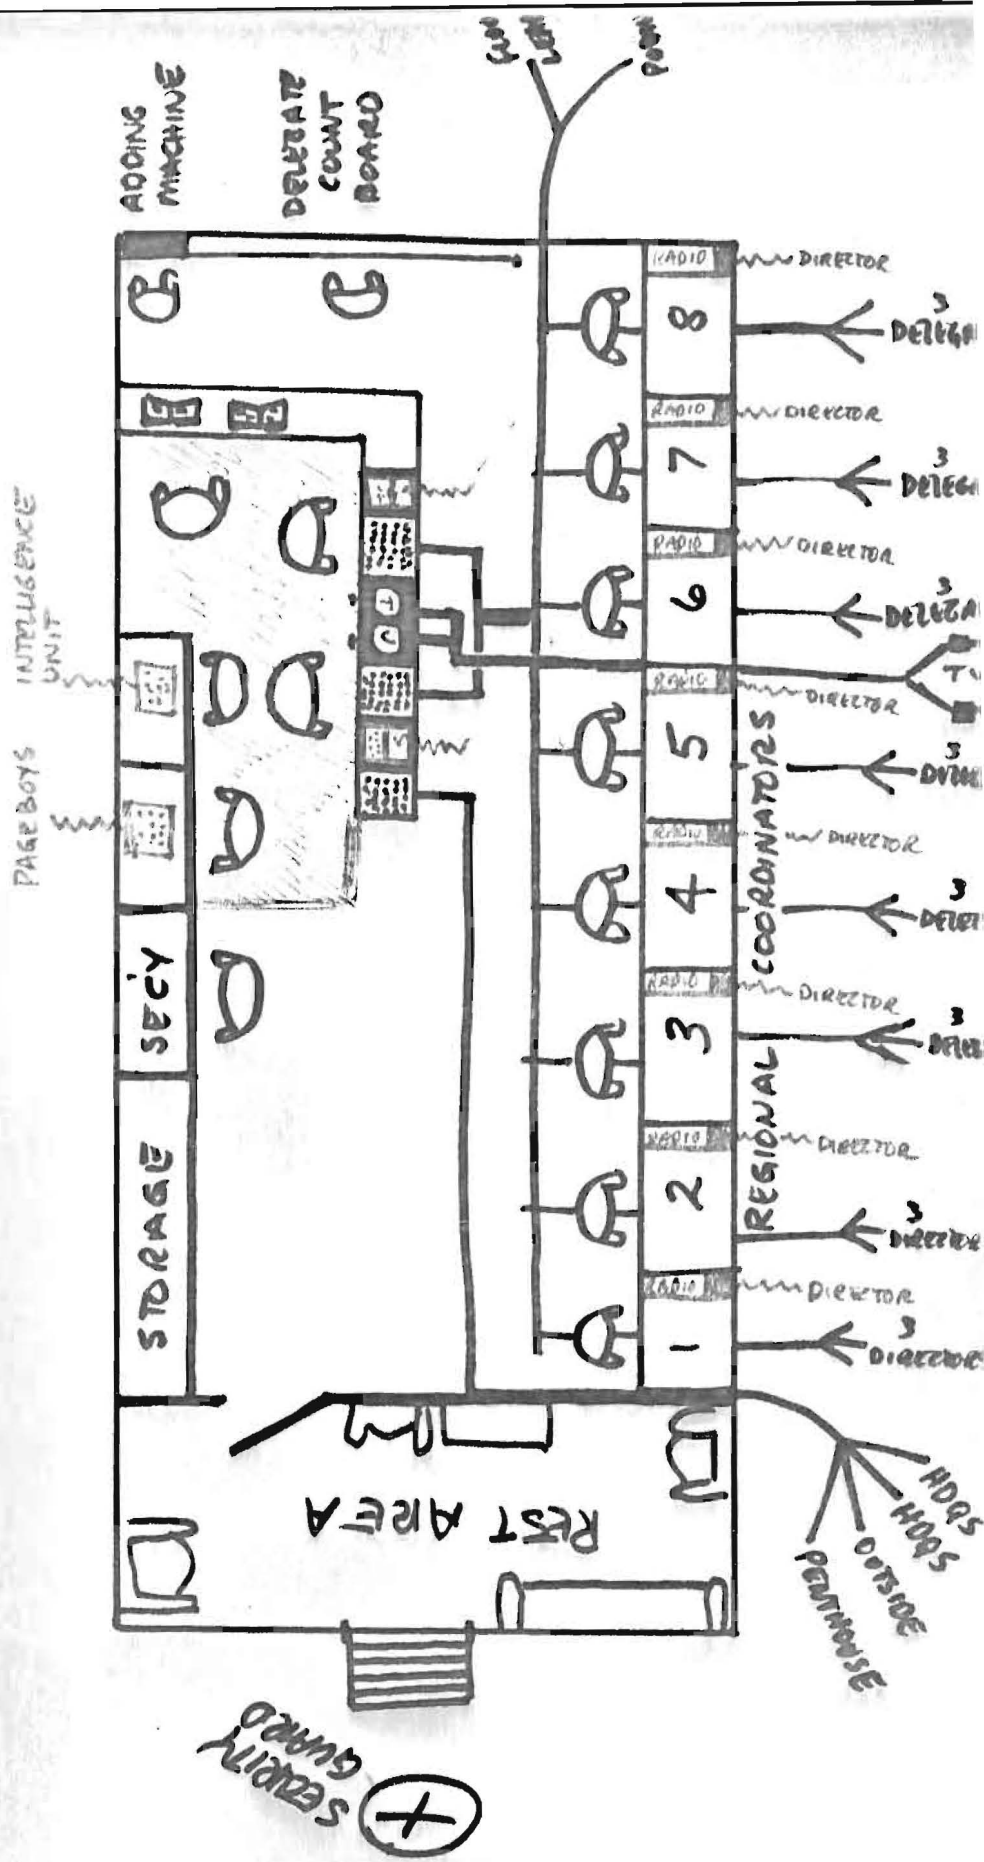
ADDING MACHINE

DELEGATE COUNT BOARD

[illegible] LINE

PHONE

RADIO
DIRECTOR
8
3 DELEGA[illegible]

RADIO
DIRECTOR
7
3 DELEGA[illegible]

RADIO
DIRECTOR
6
3 DELEGA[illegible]

T
C

TV

RADIO
DIRECTOR
5
3 DEL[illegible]

RADIO
DIRECTOR
4
3 DELE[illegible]

RADIO
DIRECTOR
3
3 DELE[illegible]

RADIO
DIRECTOR
2
3 DIRECTOR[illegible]

RADIO
DIRECTOR
1
3 DIRECTORS

REGIONAL COORDINATORS

INTELLIGENCE UNIT

PAGE BOYS

SEC'Y

STORAGE

REST AREA

HDQS
HDQS
OUTSIDE
PENTHOUSE

X SECURITY GUARD